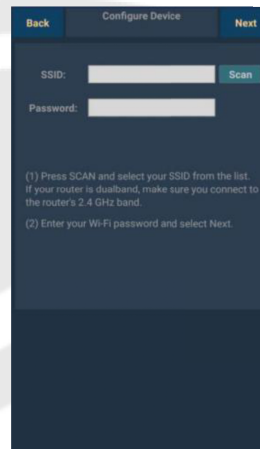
Back

Configure Device

Next

SSID:

Scan

Password:

(1) Press SCAN and select your SSID from the list. If your router is dualband, make sure you connect to the router's 2.4 GHz band.

(2) Enter your Wi-Fi password and select Next.